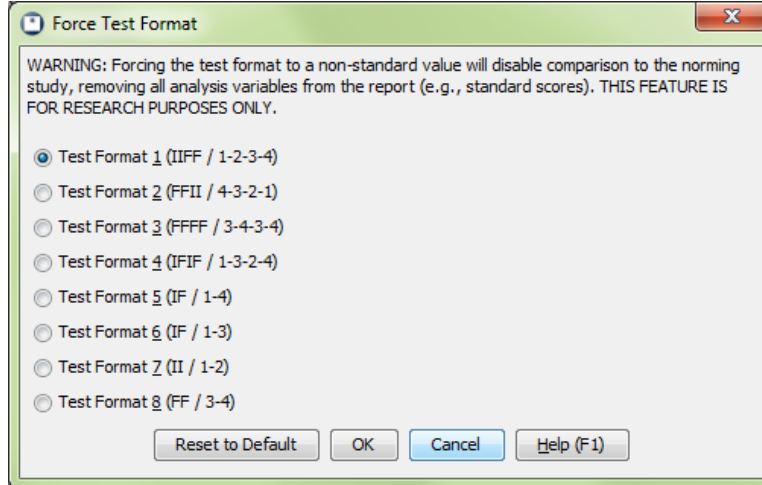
Force Test Format

WARNING: Forcing the test format to a non-standard value will disable comparison to the norming study, removing all analysis variables from the report (e.g., standard scores). THIS FEATURE IS FOR RESEARCH PURPOSES ONLY.

Test Format 1 (IIFF / 1-2-3-4)
Test Format 2 (FFII / 4-3-2-1)
Test Format 3 (FFFF / 3-4-3-4)
Test Format 4 (IFIF / 1-3-2-4)
Test Format 5 (IF / 1-4)
Test Format 6 (IF / 1-3)
Test Format 7 (II / 1-2)
Test Format 8 (FF / 3-4)

Reset to Default
OK
Cancel
Help (F1)